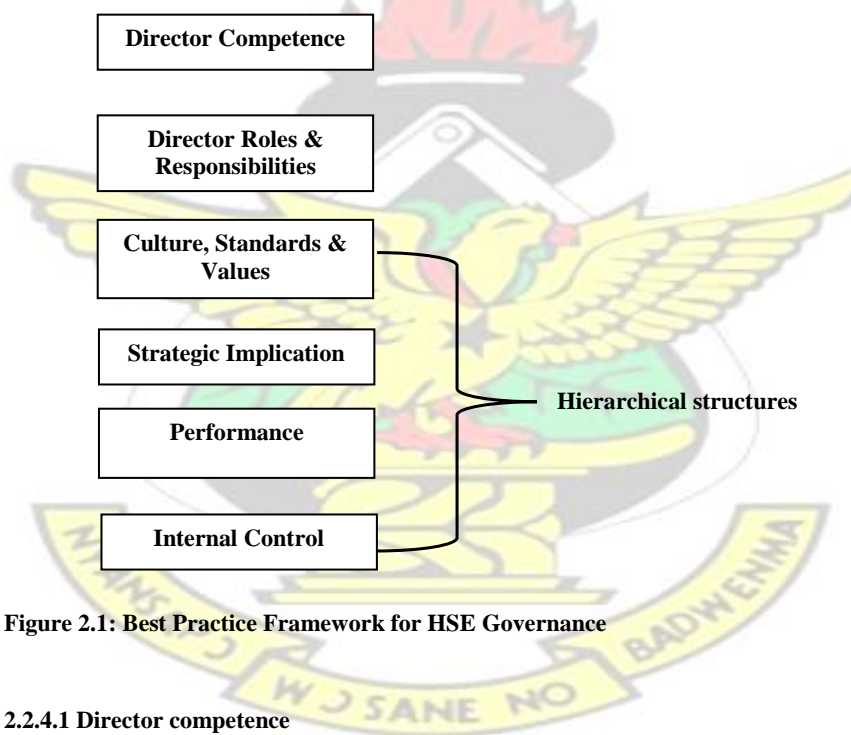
Director Competence

Director Roles & Responsibilities

Culture, Standards & Values

Strategic Implication

Performance

Internal Control

Hierarchical structures

Figure 2.1: Best Practice Framework for HSE Governance

2.2.4.1 Director competence

W J SANE NO

BADWENMA